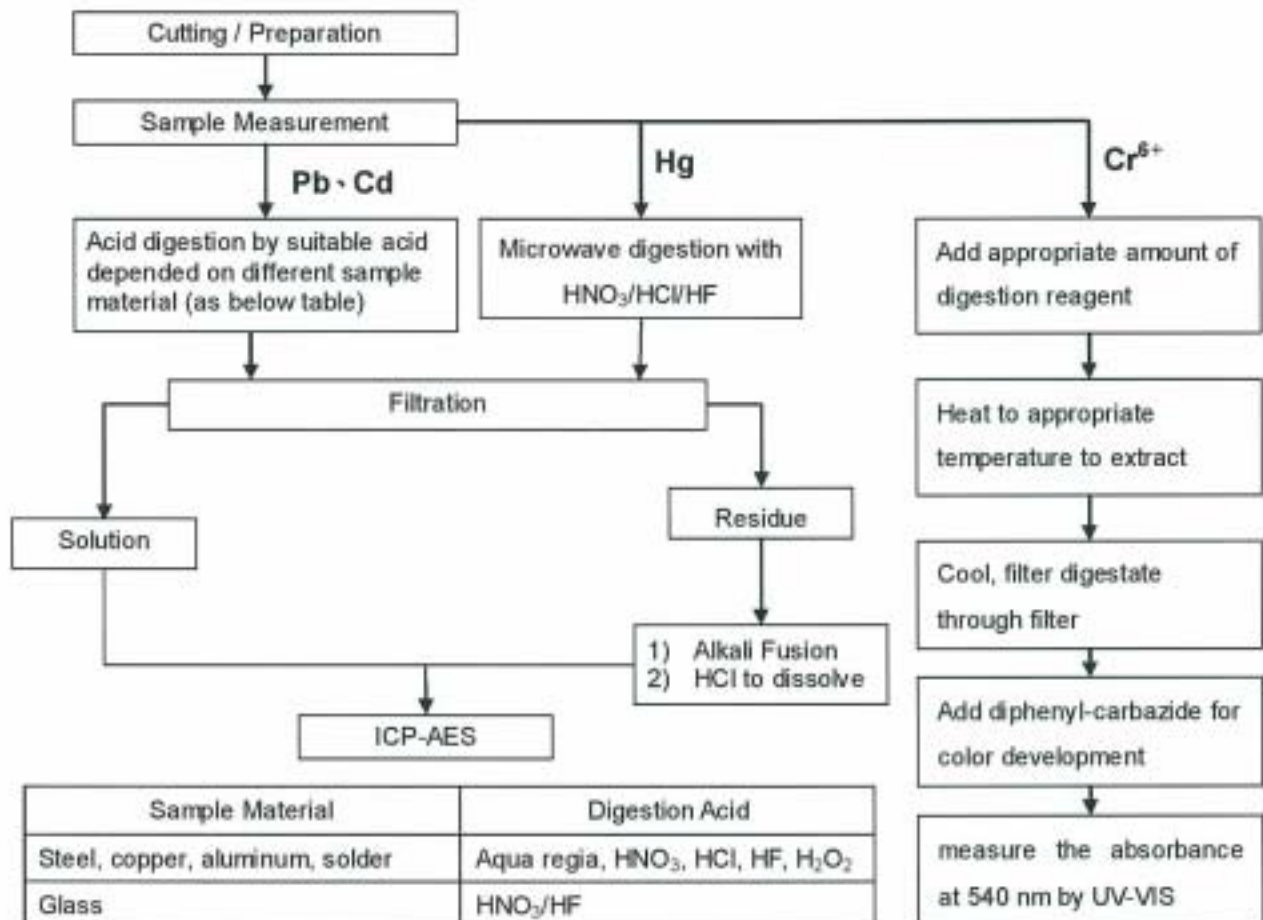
Cutting / Preparation

Sample Measurement

Pb、Cd

Hg

$Cr^{6+}$

Acid digestion by suitable acid depended on different sample material (as below table)

Microwave digestion with $HNO_3/HCl/HF$

Add appropriate amount of digestion reagent

Filtration

Heat to appropriate temperature to extract

Solution

Residue

Cool, filter digestate through filter

1) Alkali Fusion
2) HCl to dissolve

Add diphenyl-carbazide for color development

ICP-AES

| Sample Material | Digestion Acid |
|---|---|
| Steel, copper, aluminum, solder | Aqua regia, $HNO_3$, HCl, HF, $H_2O_2$ |
| Glass | $HNO_3/HF$ |

measure the absorbance at 540 nm by UV-VIS